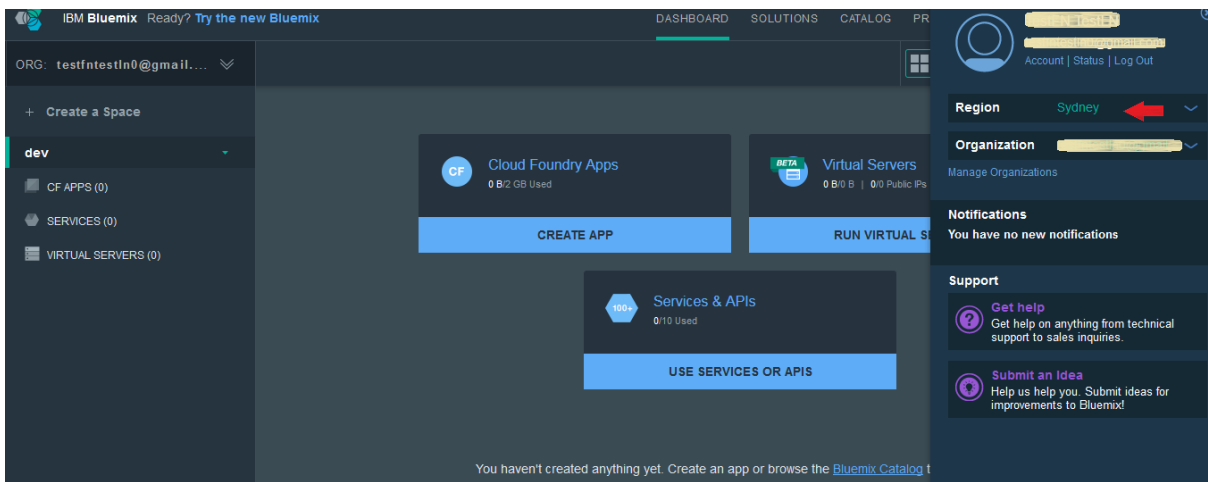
IBM Bluemix Ready? Try the new Bluemix

DASHBOARD SOLUTIONS CATALOG PR

ORG: testfntestln0@gmail....

+ Create a Space

dev

CF APPS (0)

SERVICES (0)

VIRTUAL SERVERS (0)

CF

Cloud Foundry Apps

0 B/2 GB Used

CREATE APP

BETA

Virtual Servers

0 B/0 B | 0/0 Public IPs

RUN VIRTUAL S

100+

Services & APIs

0/10 Used

USE SERVICES OR APIS

You haven't created anything yet. Create an app or browse the Bluemix Catalog t

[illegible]

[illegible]

Account | Status | Log Out

Region Sydney

Organization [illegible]

Manage Organizations

Notifications

You have no new notifications

Support

Get help

Get help on anything from technical support to sales inquiries.

Submit an Idea

Help us help you. Submit ideas for improvements to Bluemix!